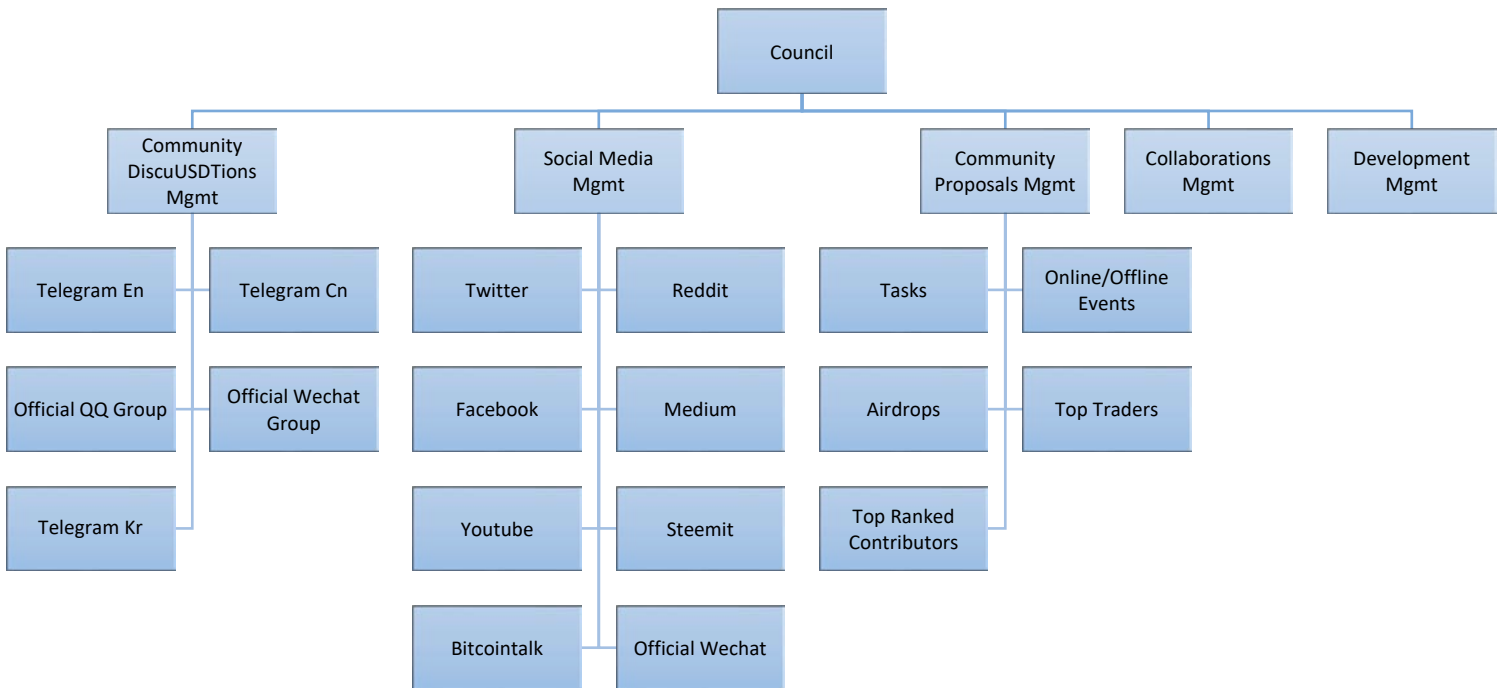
Council

Community DiscuUSDTions Mgmt

Social Media Mgmt

Community Proposals Mgmt

Collaborations Mgmt

Development Mgmt

Telegram En

Telegram Cn

Official QQ Group

Official Wechat Group

Telegram Kr

Twitter

Reddit

Facebook

Medium

Youtube

Steemit

Bitcointalk

Official Wechat

Tasks

Online/Offline Events

Airdrops

Top Traders

Top Ranked Contributors